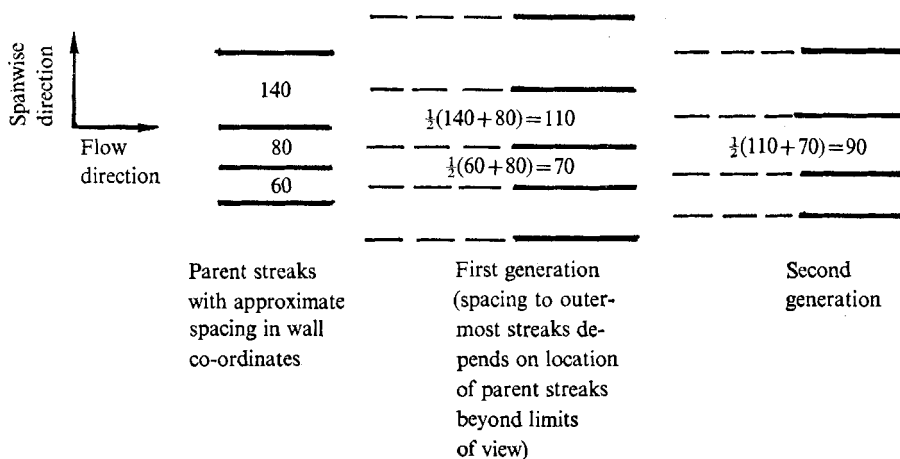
Spanwise direction

Flow direction

140

80

60

$\frac{1}{2}(140+80)=110$

$\frac{1}{2}(60+80)=70$

$\frac{1}{2}(110+70)=90$

Parent streaks with approximate spacing in wall co-ordinates

First generation (spacing to outermost streaks depends on location of parent streaks beyond limits of view)

Second generation